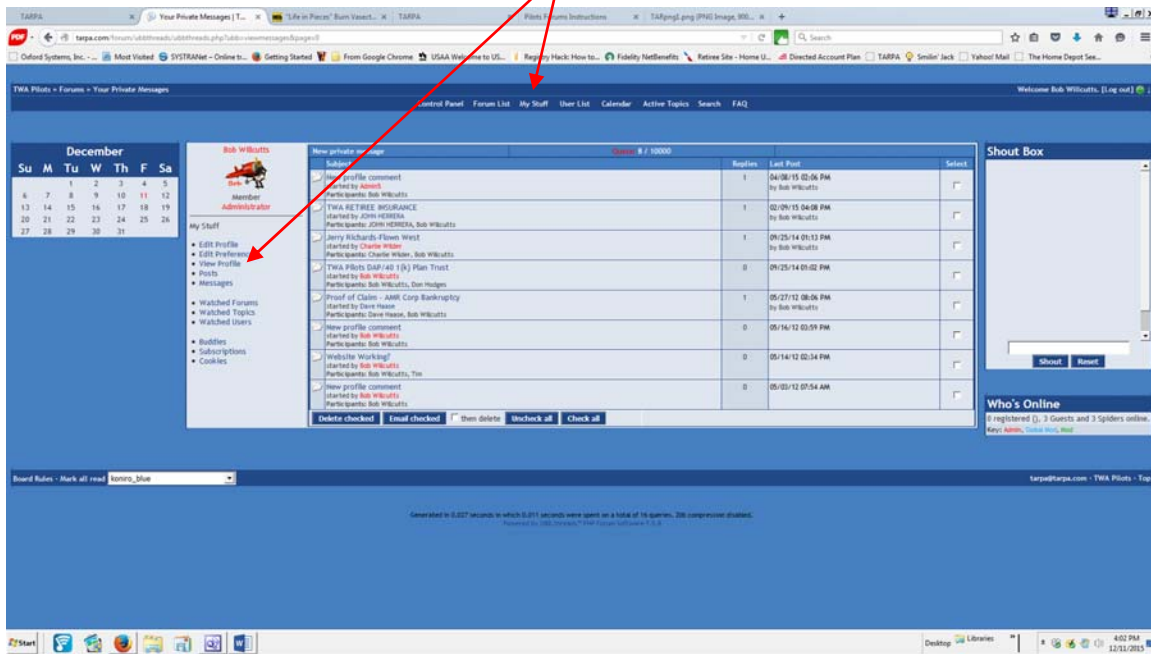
TARPA | Your Private Messages | T... | "Life in Pieces" Burn Vasect... | TARPA | Pilots Forums Instructions | TARPng1.png (PNG Image, 800... | +

tarpa.com/forum/ubbthreads/ubbthreads.php?ubb=viewmessages&page=0

Search

Oxford Systems, Inc. - ... | Most Visited | SYSTRANet - Online tr... | Getting Started | From Google Chrome | USAA Welcome to US... | Registry Hack: How to... | Fidelity NetBenefits | Retiree Site - Home U... | Directed Account Plan | TARPA | Smilin' Jack | Yahoo! Mail | The Home Depot Sea...

TWA Pilots » Forums » Your Private Messages

Welcome Bob Willcutts. [Log out]

Control Panel | Forum List | My Stuff | User List | Calendar | Active Topics | Search | FAQ

December

| Su | M | Tu | W | Th | F | Sa |
|---|---|---|---|---|---|---|
| | | 1 | 2 | 3 | 4 | 5 |
| 6 | 7 | 8 | 9 | 10 | 11 | 12 |
| 13 | 14 | 15 | 16 | 17 | 18 | 19 |
| 20 | 21 | 22 | 23 | 24 | 25 | 26 |
| 27 | 28 | 29 | 30 | 31 | | |

Bob Willcutts
Member
Administrator

My Stuff
• Edit Profile
• Edit Preferences
• View Profile
• Posts
• Messages

• Watched Forums
• Watched Topics
• Watched Users

• Buddies
• Subscriptions
• Cookies

New private message | Quota: 8 / 10000

| Subject | Replies | Last Post | Select |
|---|---|---|---|
| New profile comment<br>started by Admin5<br>Participants: Bob Willcutts | 1 | 04/08/15 02:06 PM<br>by Bob Willcutts | |
| TWA RETIREE INSURANCE<br>started by JOHN HERRERA<br>Participants: JOHN HERRERA, Bob Willcutts | 1 | 02/09/15 04:08 PM<br>by Bob Willcutts | |
| Jerry Richards-Flown West<br>started by Charlie Wilder<br>Participants: Charlie Wilder, Bob Willcutts | 1 | 09/25/14 01:13 PM<br>by Bob Willcutts | |
| TWA Pilots DAP/40 1(k) Plan Trust<br>started by Bob Willcutts<br>Participants: Bob Willcutts, Don Hodges | 0 | 09/25/14 01:02 PM | |
| Proof of Claim - AMR Corp Bankruptcy<br>started by Dave Haase<br>Participants: Dave Haase, Bob Willcutts | 1 | 05/27/12 08:06 PM<br>by Bob Willcutts | |
| New profile comment<br>started by Bob Willcutts<br>Participants: Bob Willcutts | 0 | 05/16/12 03:59 PM | |
| Website Working?<br>started by Bob Willcutts<br>Participants: Bob Willcutts, Tim | 0 | 05/14/12 02:34 PM | |
| New profile comment<br>started by Bob Willcutts<br>Participants: Bob Willcutts | 0 | 05/03/12 07:54 AM | |

Delete checked | Email checked | then delete | Uncheck all | Check all

Shout Box
Shout | Reset

Who's Online
0 registered (), 3 Guests and 3 Spiders online.
Key: Admin, Global Mod, Mod

Board Rules · Mark all read | koniro_blue

tarpa@tarpa.com · TWA Pilots · Top

Generated in 0.027 seconds in which 0.011 seconds were spent on a total of 16 queries. Zlib compression disabled.
Powered by UBB.threads™ PHP Forum Software 7.5.8

Start | Desktop | Libraries | 4:02 PM 12/11/2015